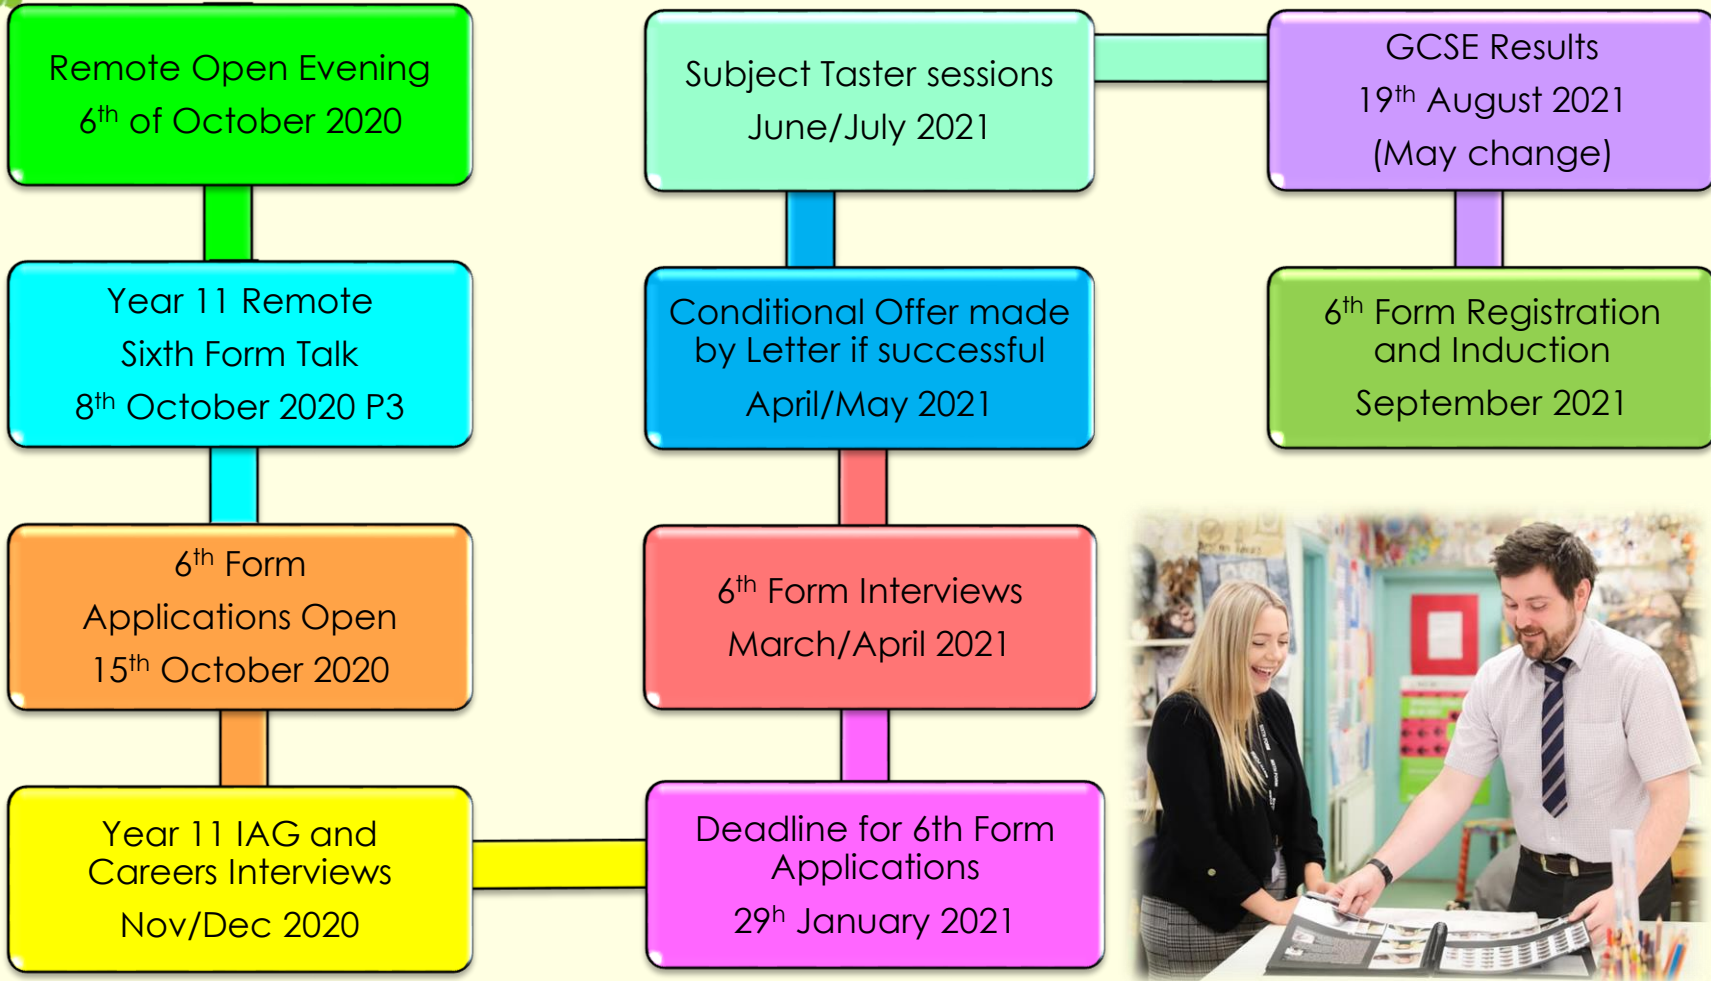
Remote Open Evening
6$^{th}$ of October 2020

Year 11 Remote
Sixth Form Talk
8$^{th}$ October 2020 P3

6$^{th}$ Form
Applications Open
15$^{th}$ October 2020

Year 11 IAG and
Careers Interviews
Nov/Dec 2020

Deadline for 6th Form
Applications
29$^{h}$ January 2021

6$^{th}$ Form Interviews
March/April 2021

Conditional Offer made
by Letter if successful
April/May 2021

Subject Taster sessions
June/July 2021

GCSE Results
19$^{th}$ August 2021
(May change)

6$^{th}$ Form Registration
and Induction
September 2021